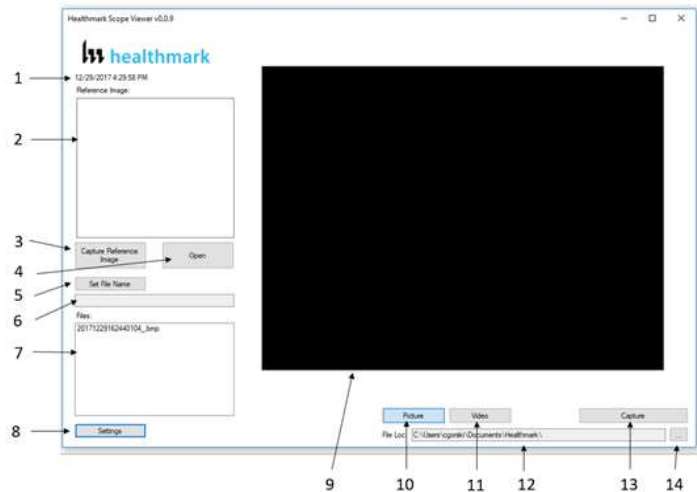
Healthmark Scope Viewer v0.0.9

healthmark

1
12/29/2017 4:29:58 PM
Reference Image:

2

3
Capture Reference Image

4
Open

5
Set File Name

6

Files:
20171229162440104_.bmp

7

8
Settings

Picture
Video
Capture

File Loc: C:\Users\cgorski\Documents\Healthmark\

...

9
10
11
12
13
14